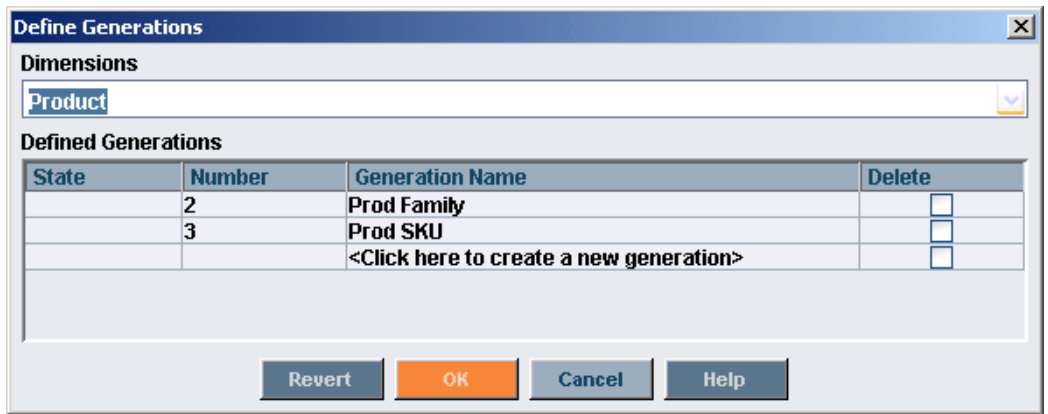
Define Generations

Dimensions

Product

Defined Generations

| State | Number | Generation Name | Delete |
|---|---|---|---|
| | 2 | Prod Family | |
| | 3 | Prod SKU | |
| | | <Click here to create a new generation> | |

Revert OK Cancel Help